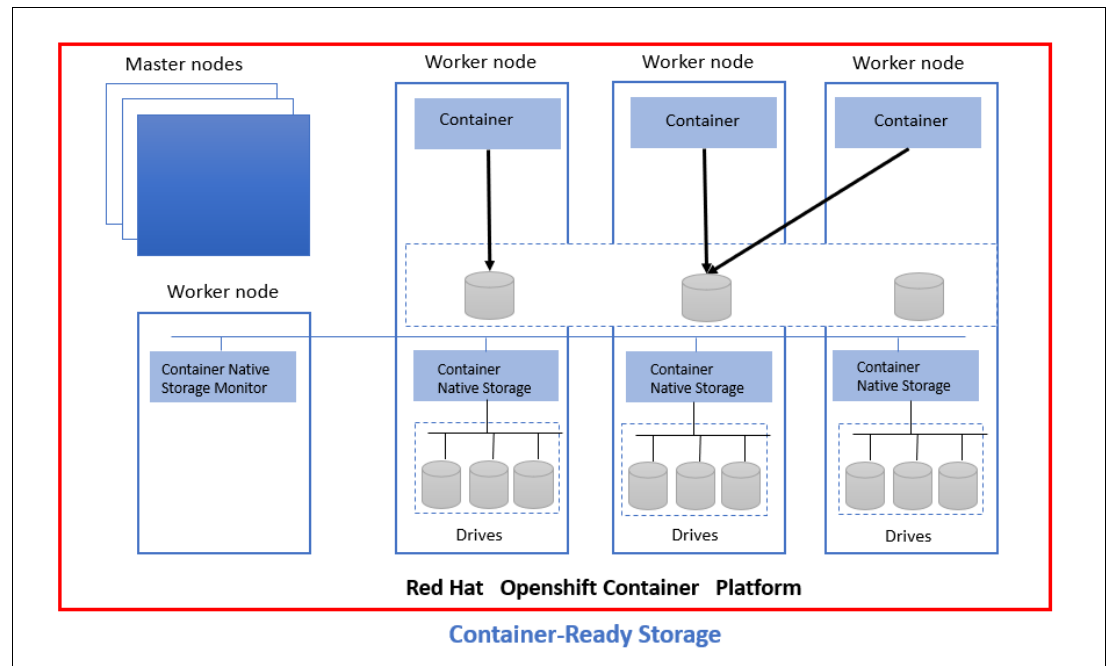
Master nodes

Worker node

Worker node

Worker node

Container

Container

Container

Worker node

Container Native Storage Monitor

Container Native Storage

Container Native Storage

Container Native Storage

Drives

Drives

Drives

Red Hat Openshift Container Platform

Container-Ready Storage